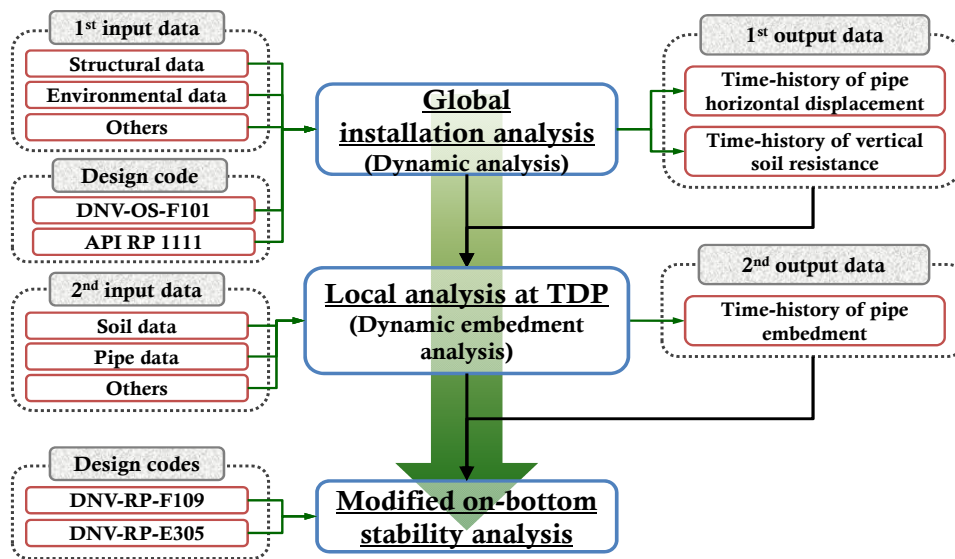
1$^{st}$ input data

Structural data

Environmental data

Others

Design code

DNV-OS-F101

API RP 1111

2$^{nd}$ input data

Soil data

Pipe data

Others

Design codes

DNV-RP-F109

DNV-RP-E305

Global installation analysis
(Dynamic analysis)

Local analysis at TDP
(Dynamic embedment analysis)

Modified on-bottom stability analysis

1$^{st}$ output data

Time-history of pipe horizontal displacement

Time-history of vertical soil resistance

2$^{nd}$ output data

Time-history of pipe embedment